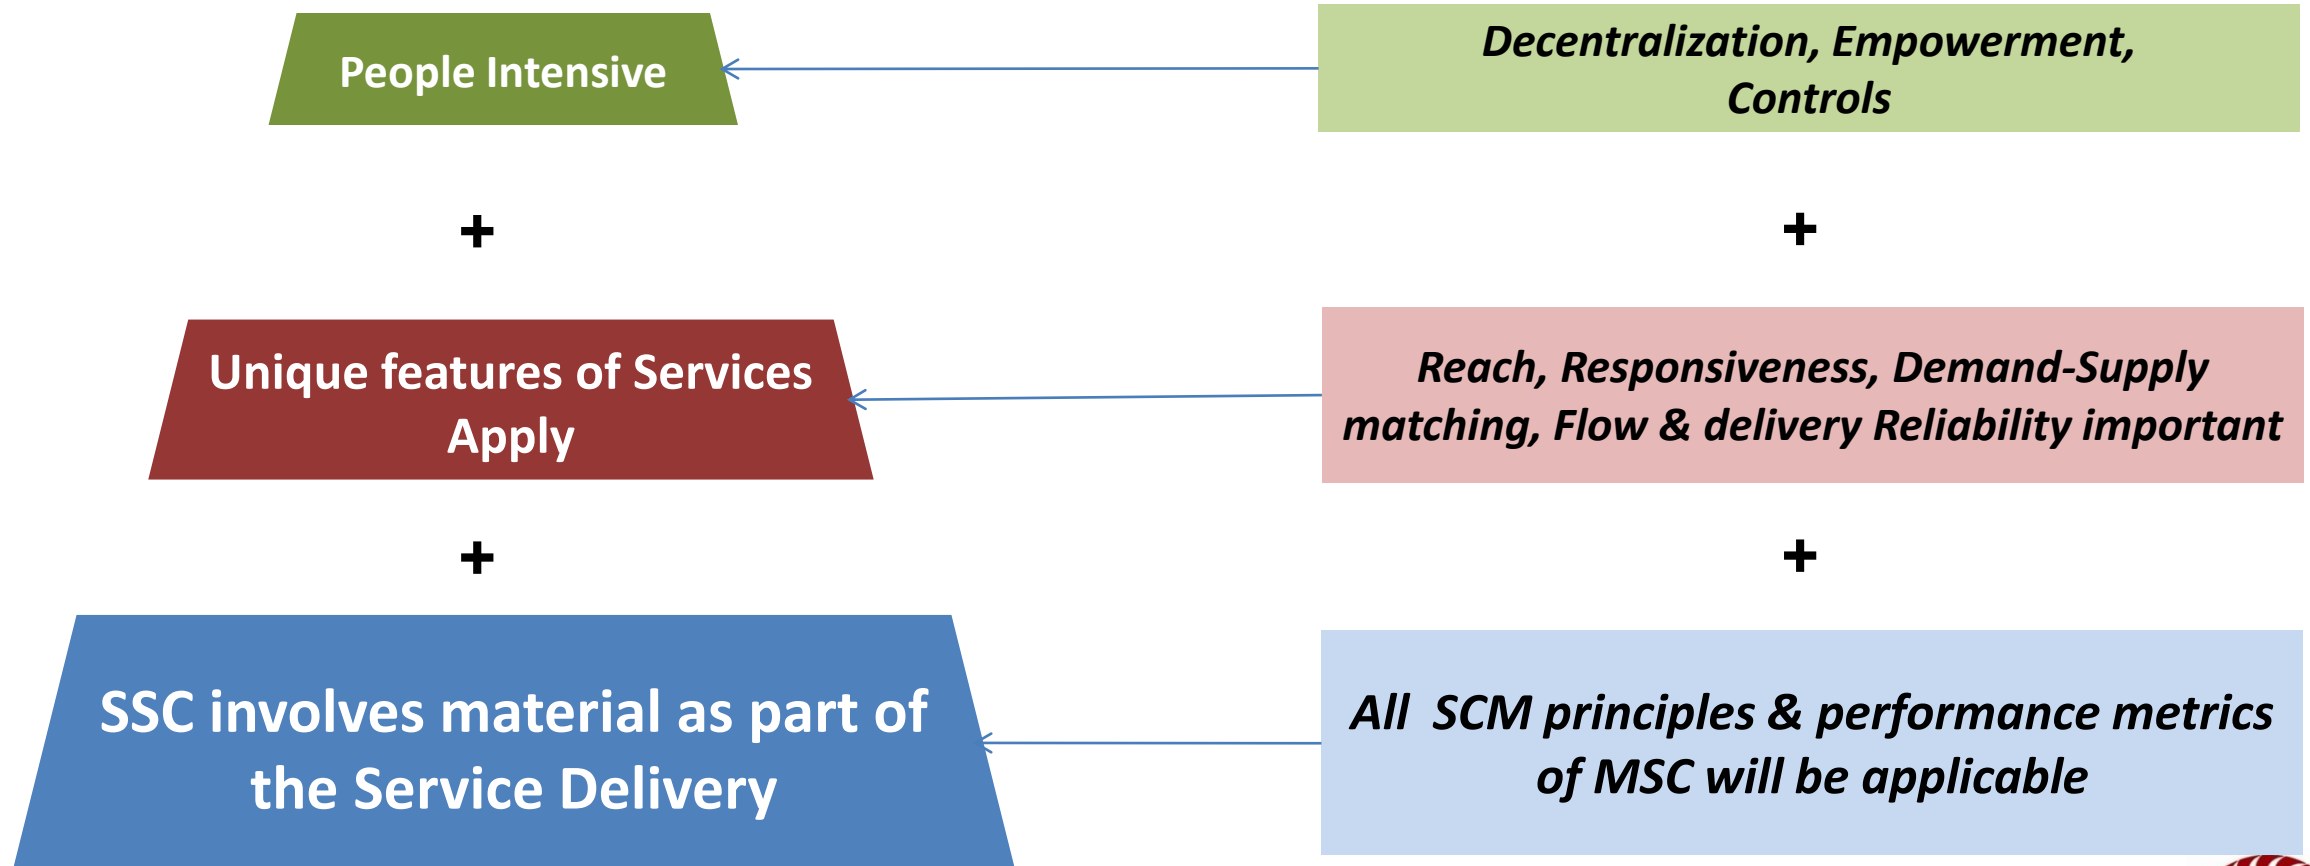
People Intensive

Decentralization, Empowerment, Controls

+

+

Unique features of Services Apply

Reach, Responsiveness, Demand-Supply matching, Flow & delivery Reliability important

+

+

SSC involves material as part of the Service Delivery

All SCM principles & performance metrics of MSC will be applicable